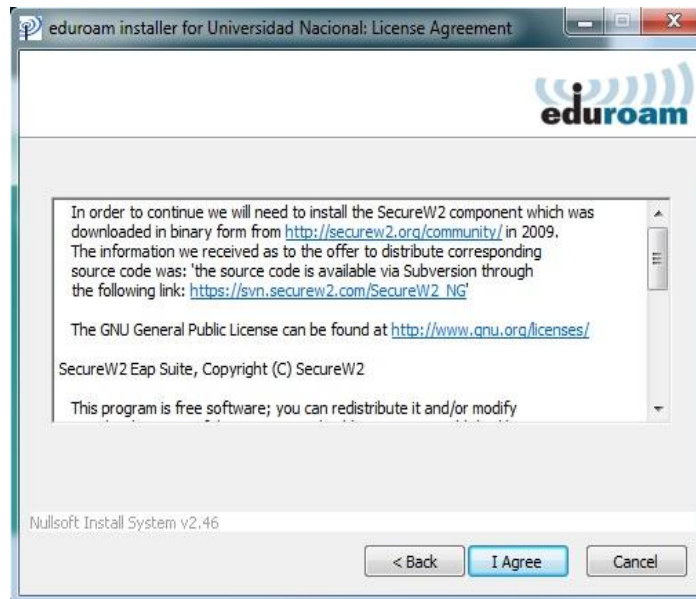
eduroam installer for Universidad Nacional: License Agreement

eduroam

In order to continue we will need to install the SecureW2 component which was downloaded in binary form from http://securew2.org/community/ in 2009.
The information we received as to the offer to distribute corresponding source code was: 'the source code is available via Subversion through the following link: https://svn.securew2.com/SecureW2_NG'

The GNU General Public License can be found at http://www.gnu.org/licenses/

SecureW2 Eap Suite, Copyright (C) SecureW2

This program is free software; you can redistribute it and/or modify
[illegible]

Nullsoft Install System v2.46

< Back
I Agree
Cancel